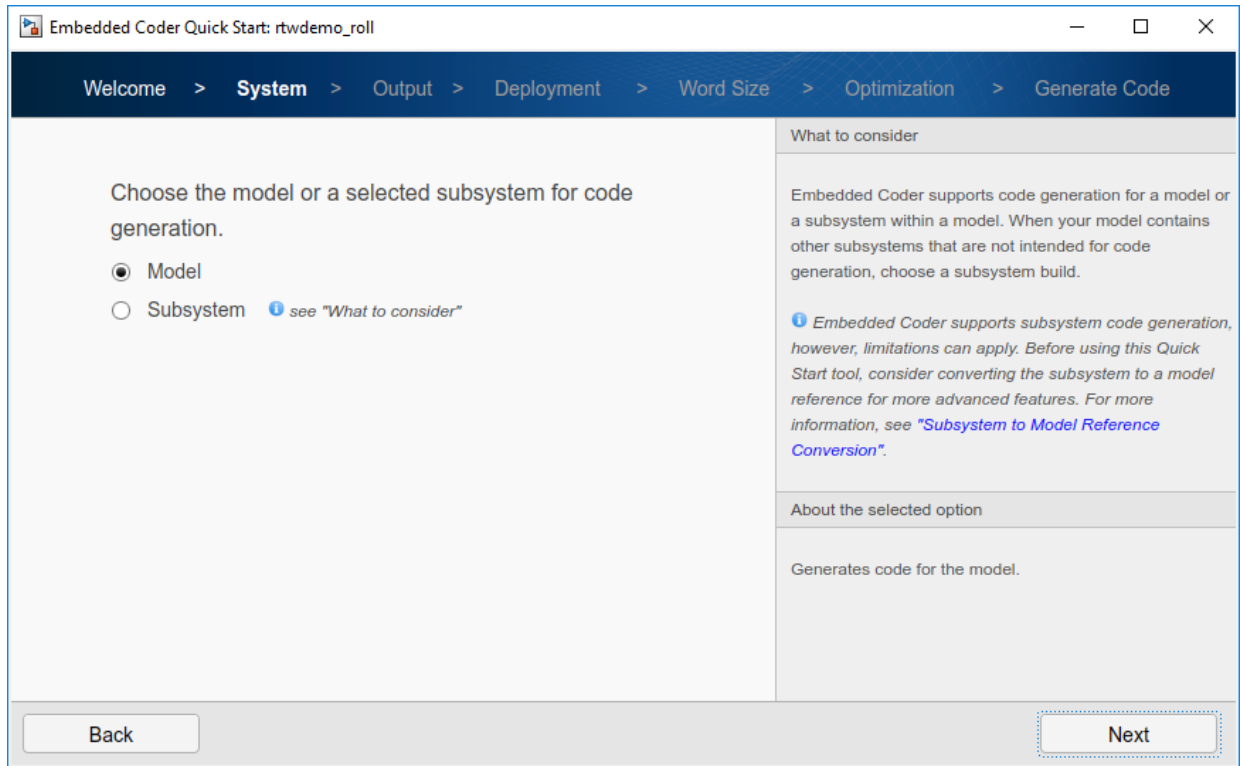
Embedded Coder Quick Start: rtwdemo_roll

Welcome > System > Output > Deployment > Word Size > Optimization > Generate Code

Choose the model or a selected subsystem for code generation.

Model

Subsystem see "What to consider"

What to consider

Embedded Coder supports code generation for a model or a subsystem within a model. When your model contains other subsystems that are not intended for code generation, choose a subsystem build.

Embedded Coder supports subsystem code generation, however, limitations can apply. Before using this Quick Start tool, consider converting the subsystem to a model reference for more advanced features. For more information, see "Subsystem to Model Reference Conversion".

About the selected option

Generates code for the model.

Back

Next